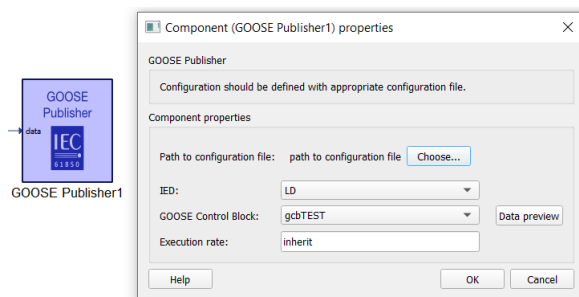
GOOSE Publisher

data

IEC
61850

GOOSE Publisher1

Component (GOOSE Publisher1) properties

GOOSE Publisher

Configuration should be defined with appropriate configuration file.

Component properties

Path to configuration file: path to configuration file Choose...

IED: LD

GOOSE Control Block: gcbTEST

Data preview

Execution rate: inherit

Help

OK

Cancel